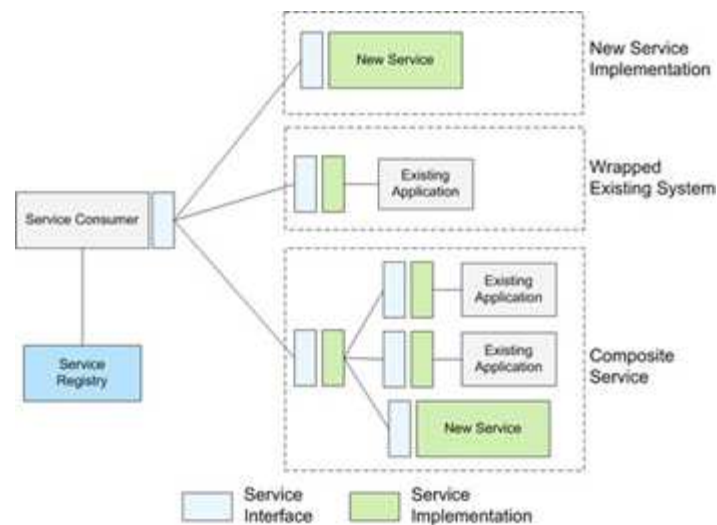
New Service

New Service Implementation

Existing Application

Wrapped Existing System

Service Consumer

Existing Application

Existing Application

Composite Service

New Service

Service Registry

Service Interface

Service Implementation